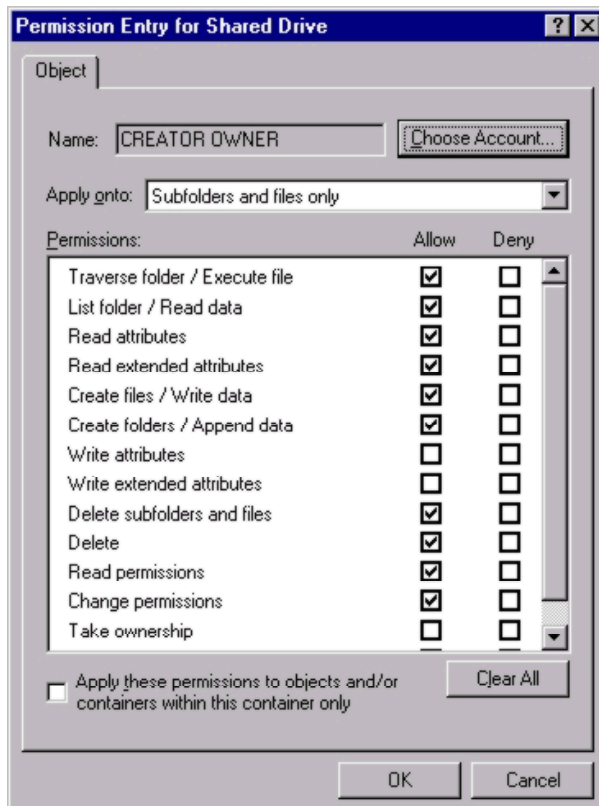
Permission Entry for Shared Drive

? X

Object

Name: CREATOR OWNER

Choose Account...

Apply onto: Subfolders and files only

Permissions: Allow Deny

| Permissions | Allow | Deny |
|---|---|---|
| Traverse folder / Execute file | ☑ | ☐ |
| List folder / Read data | ☑ | ☐ |
| Read attributes | ☑ | ☐ |
| Read extended attributes | ☑ | ☐ |
| Create files / Write data | ☑ | ☐ |
| Create folders / Append data | ☑ | ☐ |
| Write attributes | ☐ | ☐ |
| Write extended attributes | ☐ | ☐ |
| Delete subfolders and files | ☑ | ☐ |
| Delete | ☑ | ☐ |
| Read permissions | ☑ | ☐ |
| Change permissions | ☑ | ☐ |
| Take ownership | ☐ | ☐ |

☐ Apply these permissions to objects and/or containers within this container only

Clear All

OK

Cancel